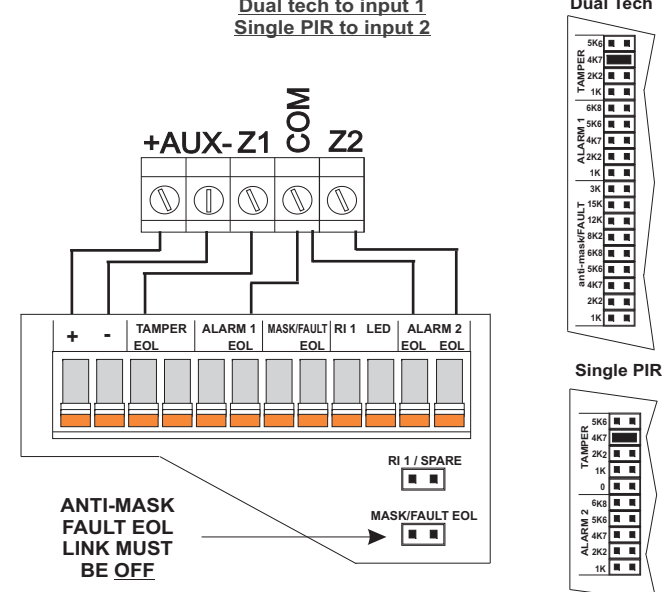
Dual tech to input 1
Single PIR to input 2

Dual Tech

TAMPER
5K6
4K7
2K2
1K

ALARM 1
6K8
5K6
4K7
2K2
1K

anti-mask/FAULT
3K
15K
12K
8K2
6K8
5K6
4K7
2K2
1K

+AUX- Z1 COM Z2

| + | - | TAMPER EOL | ALARM 1 EOL | MASK/FAULT EOL | RI 1 LED | ALARM 2 EOL EOL |
|---|---|---|---|---|---|---|

Single PIR

TAMPER
5K6
4K7
2K2
1K
0

ALARM 2
6K8
5K6
4K7
2K2
1K

RI 1 / SPARE

MASK/FAULT EOL

ANTI-MASK FAULT EOL LINK MUST BE OFF